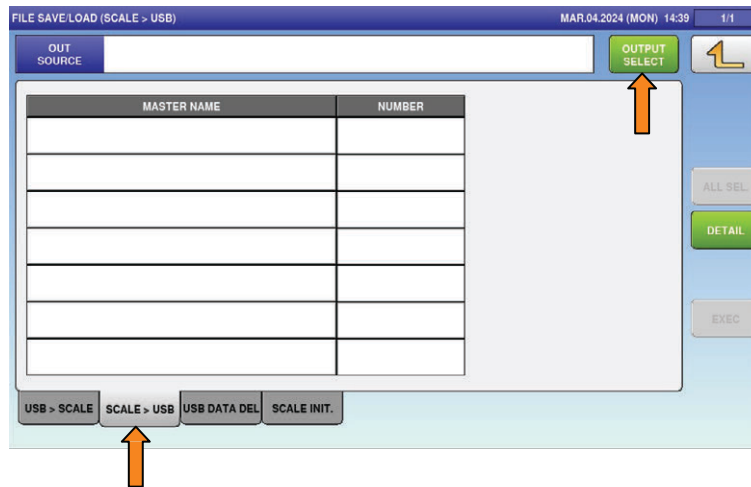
FILE SAVE/LOAD (SCALE > USB)

MAR.04.2024 (MON) 14:39

1/1

OUT SOURCE

OUTPUT SELECT

| MASTER NAME | NUMBER |
|---|---|
| | |
| | |
| | |
| | |
| | |
| | |
| | |

ALL SEL.

DETAIL

EXEC

USB > SCALE

SCALE > USB

USB DATA DEL

SCALE INIT.